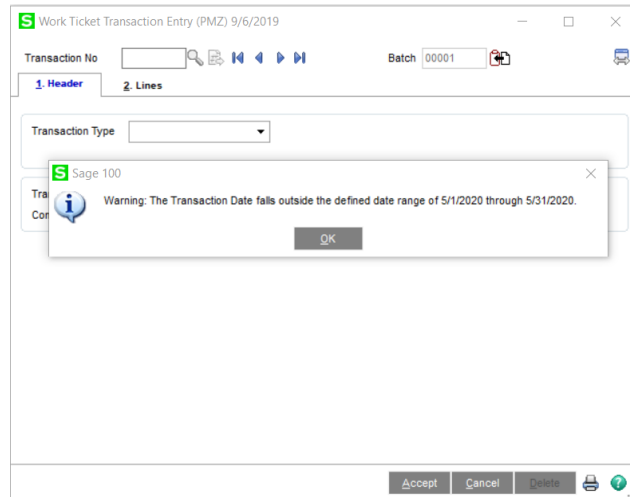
S Work Ticket Transaction Entry (PMZ) 9/6/2019

Transaction No

Batch 00001

1. Header

2. Lines

Transaction Type

Tra

Co

S Sage 100

Warning: The Transaction Date falls outside the defined date range of 5/1/2020 through 5/31/2020.

OK

Accept

Cancel

Delete